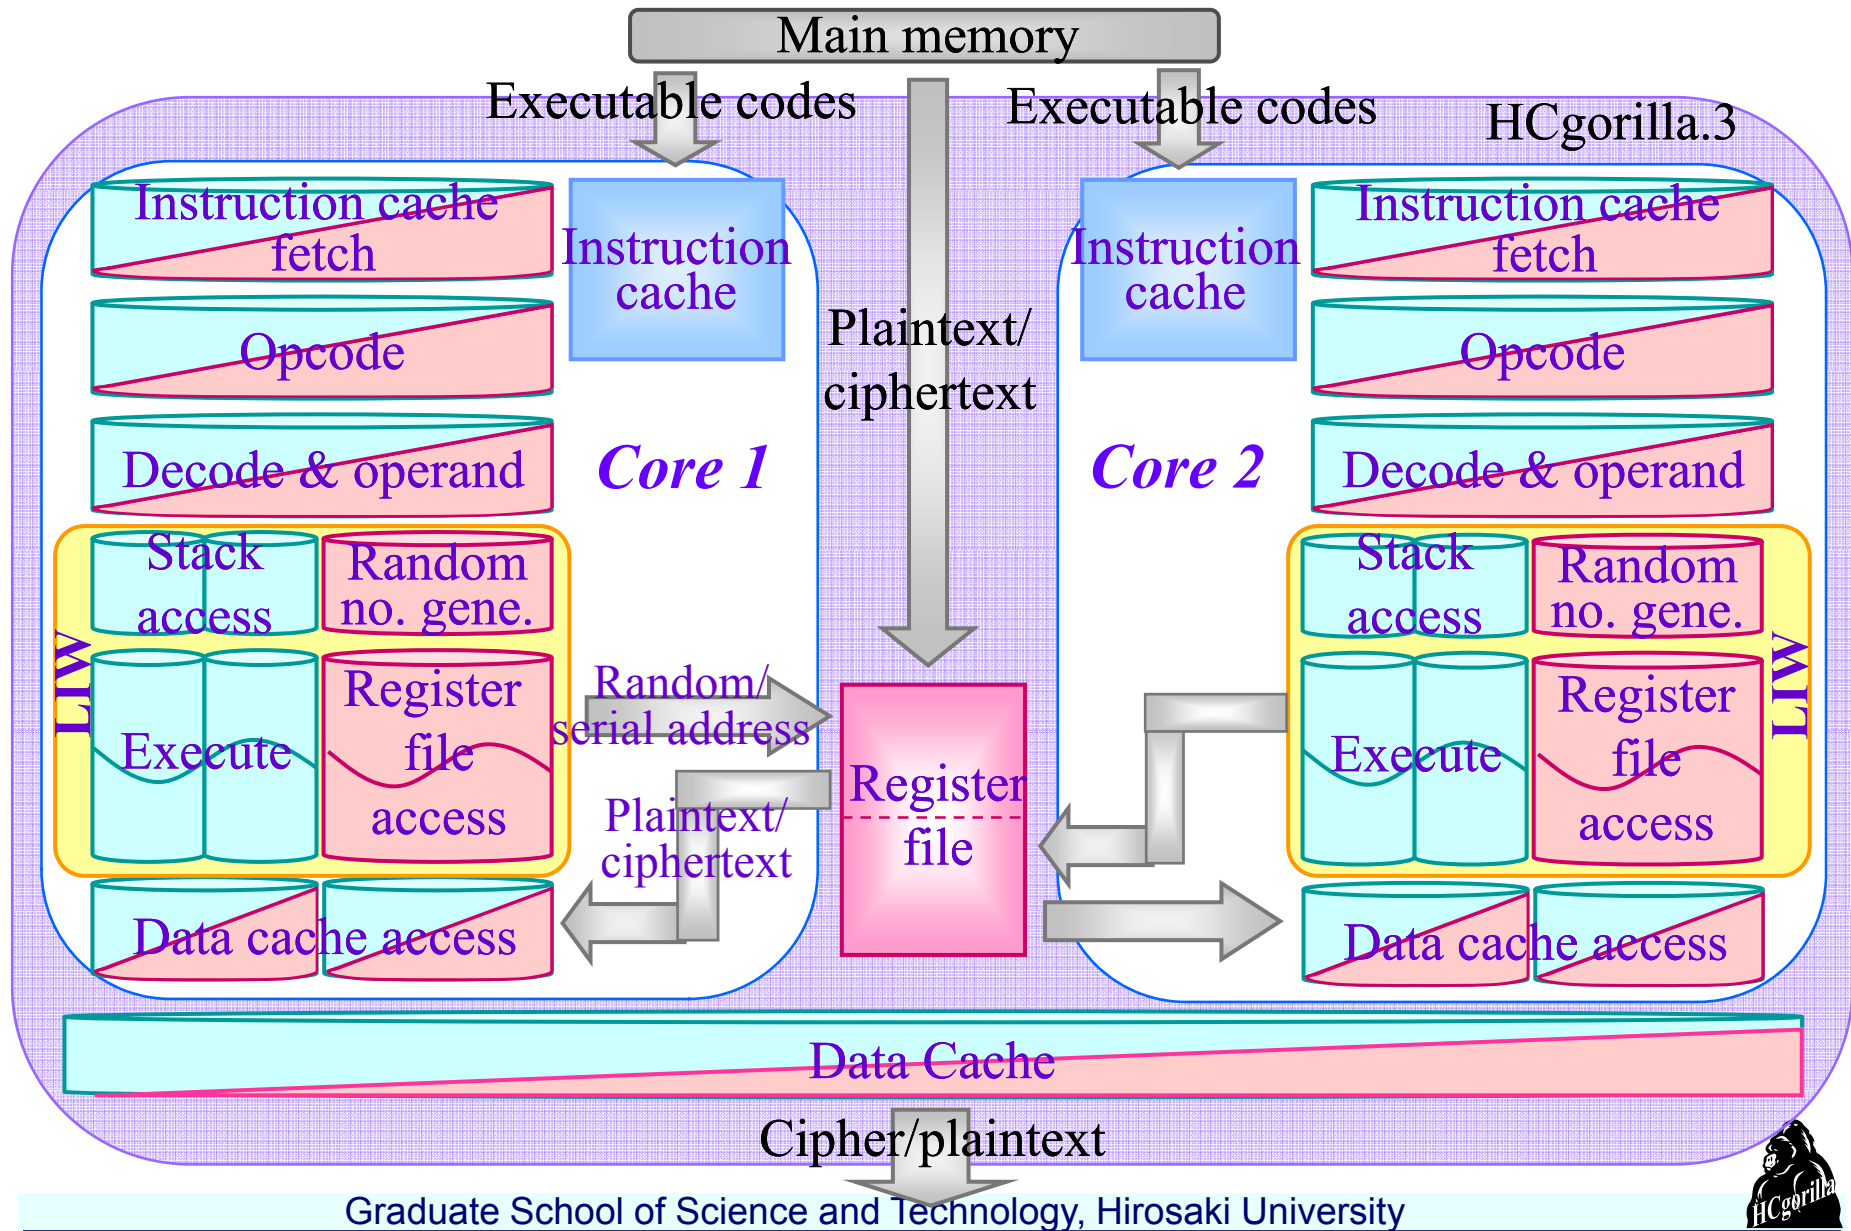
Main memory

Executable codes

Executable codes

HCgorilla.3

Instruction cache fetch

Instruction cache

Opcode

Decode & operand

Core 1

Plaintext/ ciphertext

Instruction cache

Instruction cache fetch

Opcode

Core 2

Decode & operand

LIW

Stack access

Random no. gene.

Execute

Register file access

Random/ serial address

Plaintext/ ciphertext

Register file

Stack access

Random no. gene.

Execute

Register file access

LIW

Data cache access

Data cache access

Data Cache

Cipher/plaintext

Graduate School of Science and Technology, Hirosaki University

HCgorilla